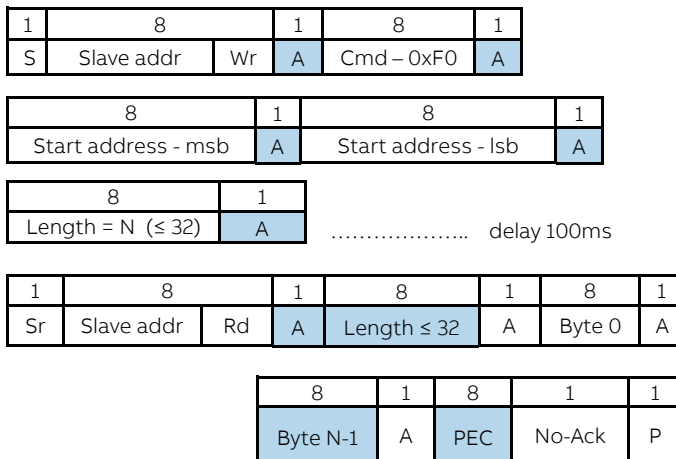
| 1 | 8 | | 1 | 8 | 1 |
|---|---|---|---|---|---|
| S | Slave addr | Wr | A | Cmd – 0xF0 | A |

| 8 | 1 | 8 | 1 |
|---|---|---|---|
| Start address - msb | A | Start address - lsb | A |

| 8 | 1 |
|---|---|
| Length = N (≤ 32) | A |

……………….. delay 100ms

| 1 | 8 | | 1 | 8 | 1 | 8 | 1 |
|---|---|---|---|---|---|---|---|
| Sr | Slave addr | Rd | A | Length ≤ 32 | A | Byte 0 | A |

| 8 | 1 | 8 | 1 | 1 |
|---|---|---|---|---|
| Byte N-1 | A | PEC | No-Ack | P |